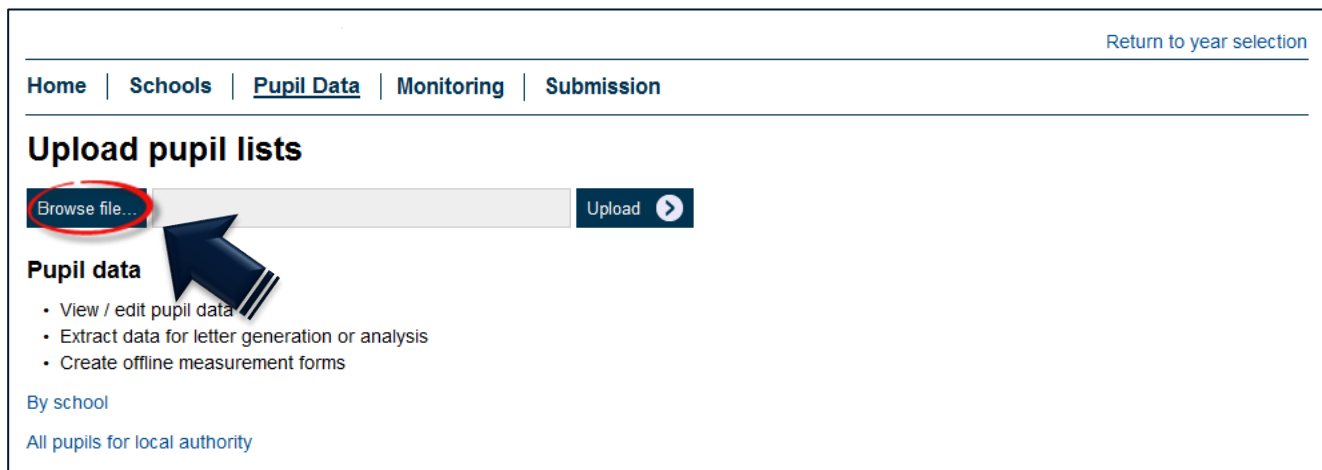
Return to year selection

Home | Schools | Pupil Data | Monitoring | Submission

Upload pupil lists

Browse file...

Upload

Pupil data

- View / edit pupil data
- Extract data for letter generation or analysis
- Create offline measurement forms

By school

All pupils for local authority